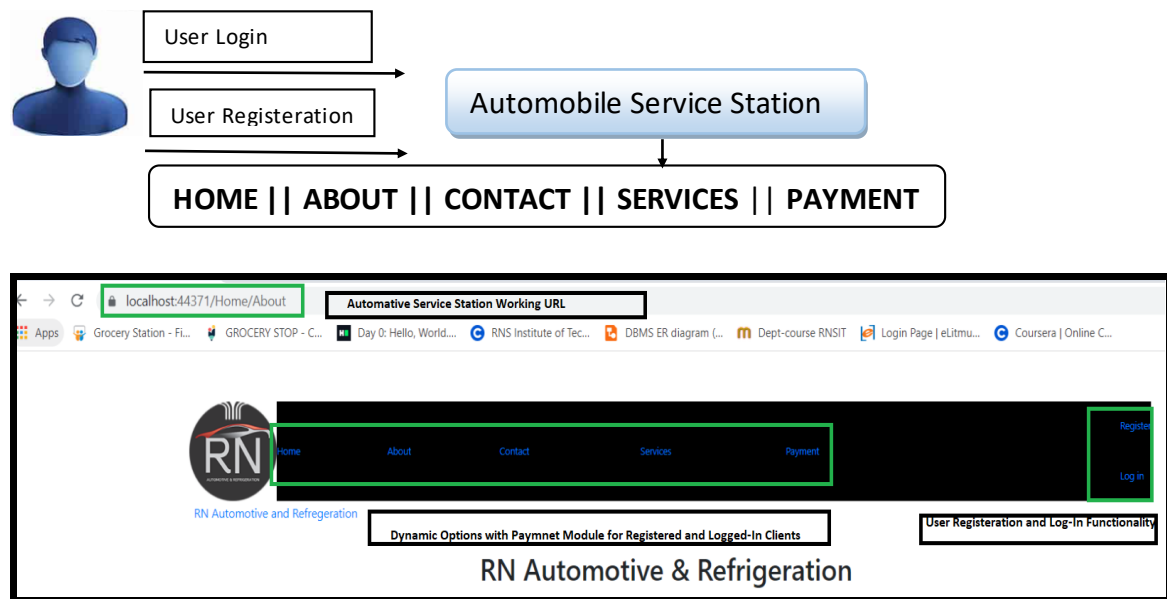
User Login

User Registeration

Automobile Service Station

HOME || ABOUT || CONTACT || SERVICES || PAYMENT

localhost:44371/Home/About

Automative Service Station Working URL

Apps Grocery Station - Fi... GROCERY STOP - C... Day 0: Hello, World.... RNS Institute of Tec... DBMS ER diagram (... Dept-course RNSIT Login Page | eLitmu... Coursera | Online C...

RN
AUTOMOTIVE & REFRIGERATION

Home About Contact Services Payment

Register

Log in

RN Automotive and Refregeration

Dynamic Options with Paymnet Module for Registered and Logged-In Clients

User Registeration and Log-In Functionality

RN Automotive & Refrigeration